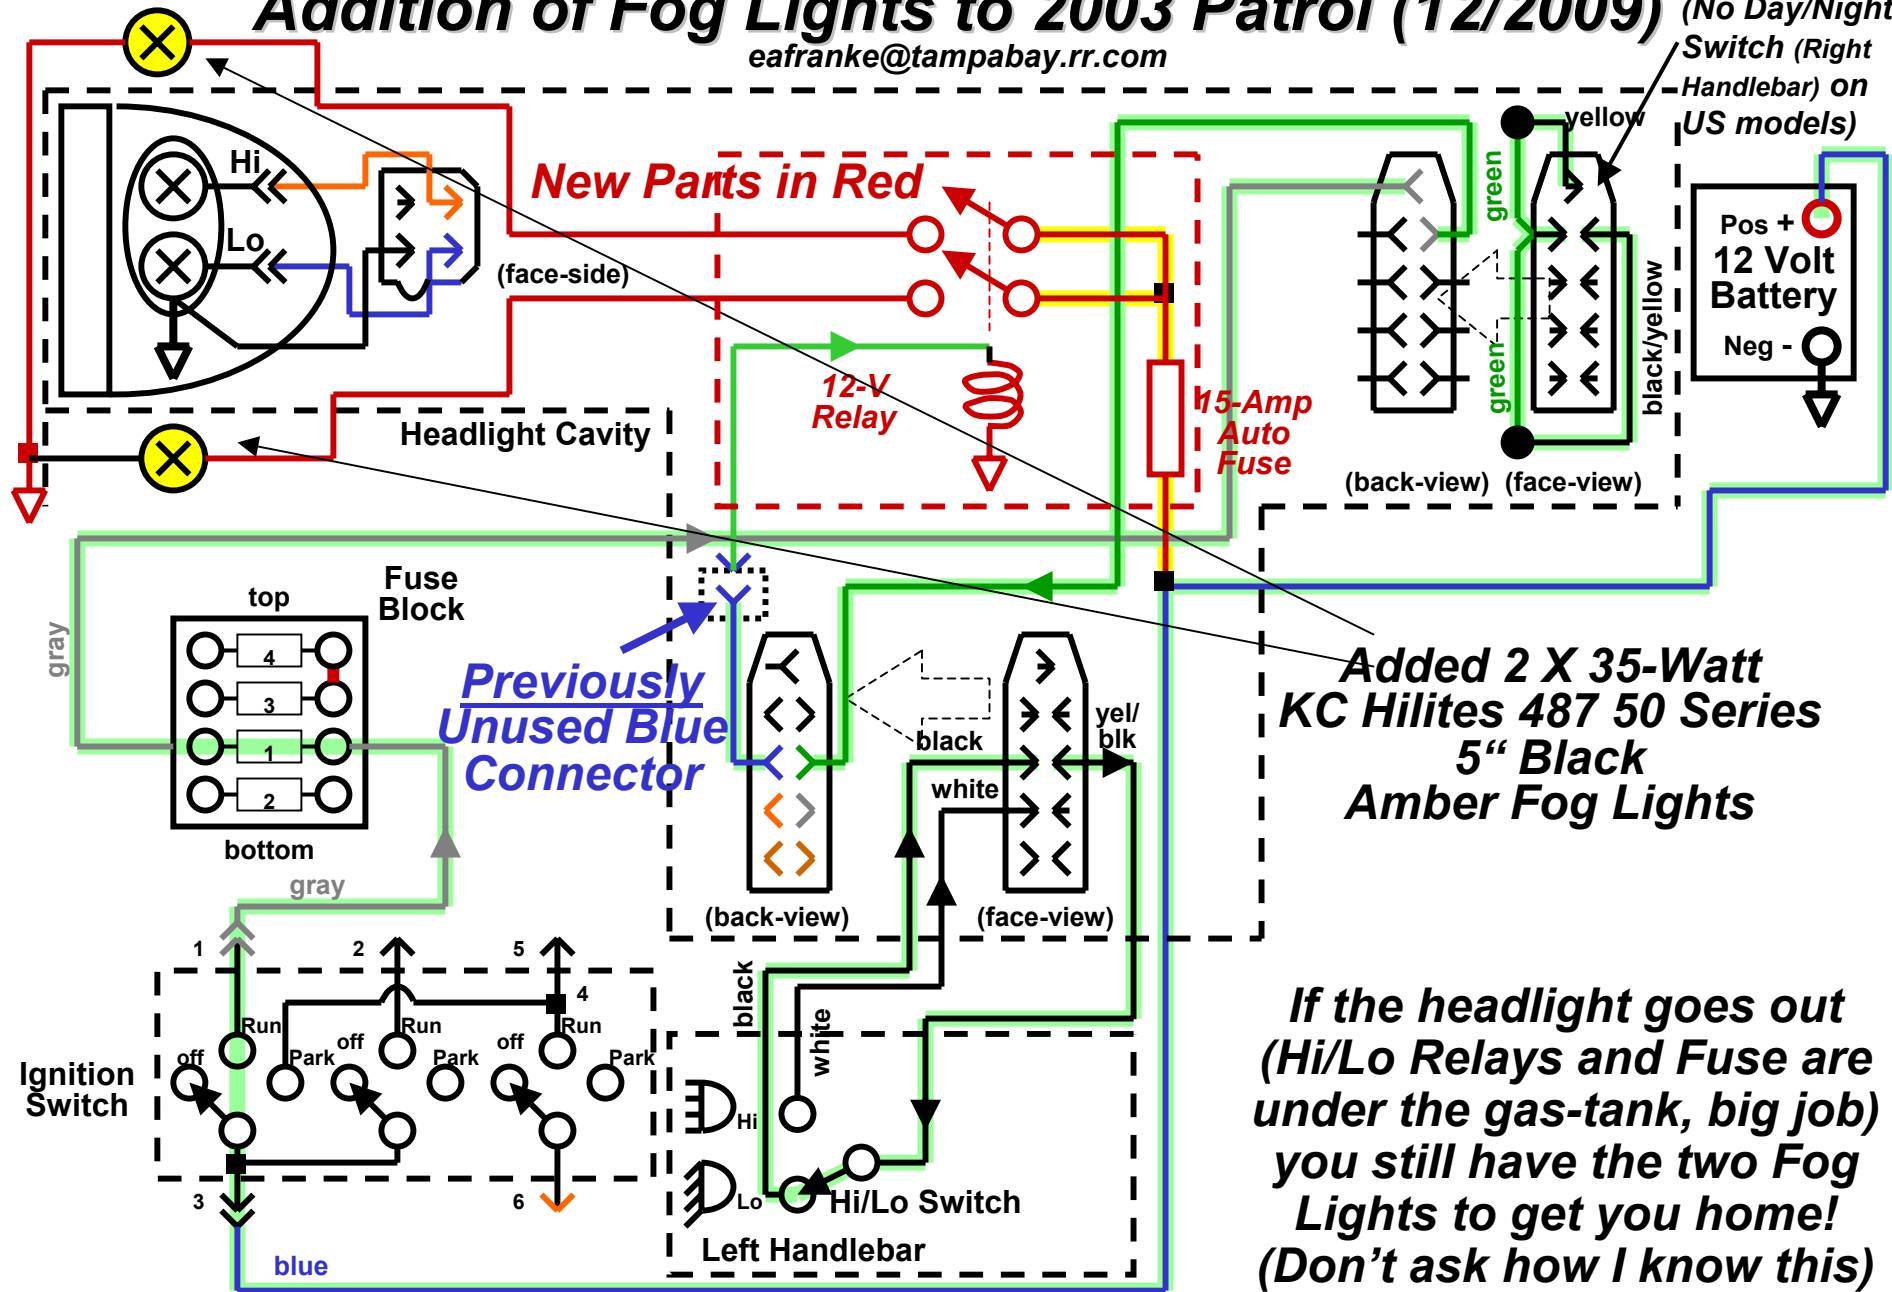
Addition of Fog Lights to 2003 Patrol (12/2009)
eafranke@tampabay.rr.com

(No Day/Night Switch (Right Handlebar) on US models)

New Parts in Red

Hi
Lo
(face-side)

12-V Relay

15-Amp Auto Fuse

yellow
green
green
black/yellow

Pos +
12 Volt Battery
Neg -

(back-view) (face-view)

Headlight Cavity

Fuse Block
top
4
3
1
2
bottom
gray
gray

Previously Unused Blue Connector

black
yel/blk
white

(back-view) (face-view)

Added 2 X 35-Watt KC Hilites 487 50 Series 5“ Black Amber Fog Lights

1 2 5 4
Run off Park off Run off Park Run off Park
Ignition Switch
3 6
blue

black
white
Hi
Lo
Hi/Lo Switch
Left Handlebar

If the headlight goes out (Hi/Lo Relays and Fuse are under the gas-tank, big job) you still have the two Fog Lights to get you home! (Don’t ask how I know this)